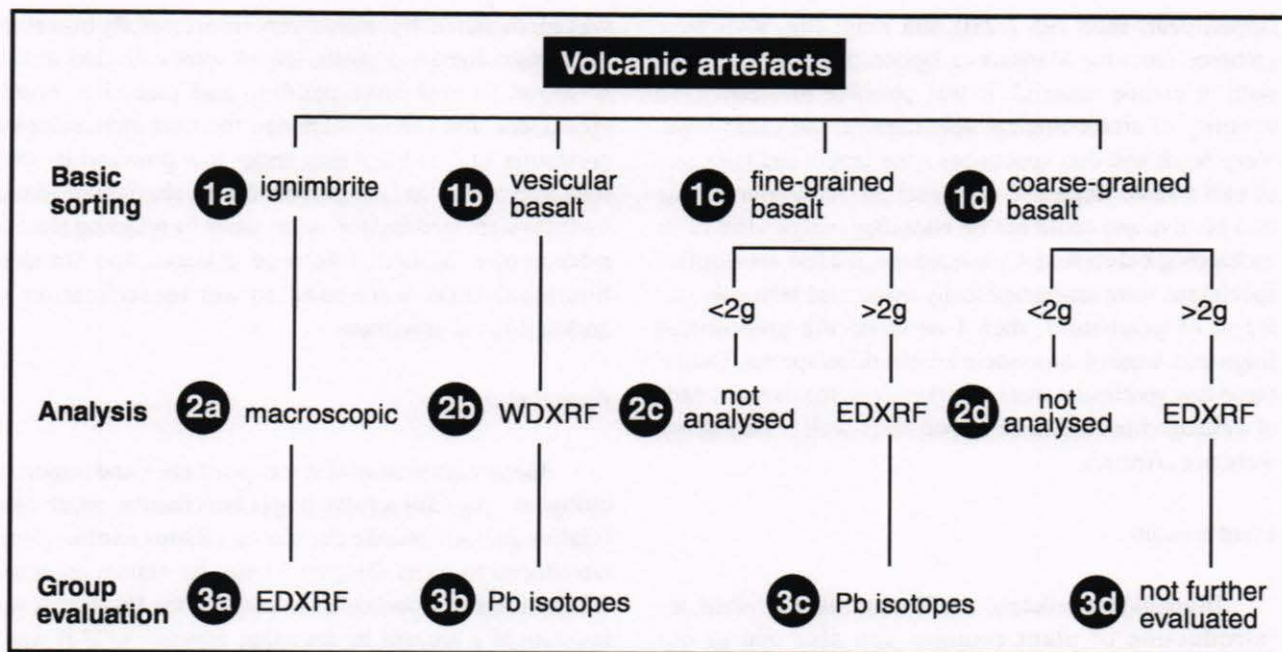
Volcanic artefacts

Basic sorting
1a ignimbrite
1b vesicular basalt
1c fine-grained basalt
1d coarse-grained basalt

<2g >2g <2g >2g

Analysis
2a macroscopic
2b WDXRF
2c not analysed EDXRF
2d not analysed EDXRF

Group evaluation
3a EDXRF
3b Pb isotopes
3c Pb isotopes
3d not further evaluated